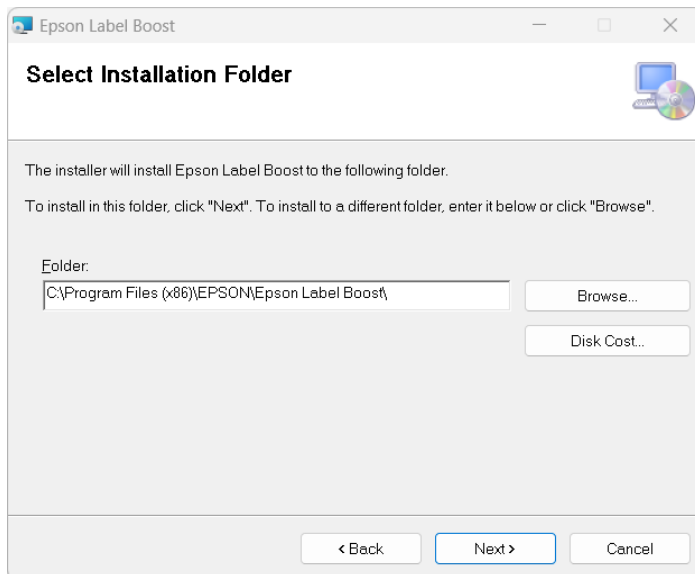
Epson Label Boost

Select Installation Folder

The installer will install Epson Label Boost to the following folder.

To install in this folder, click "Next". To install to a different folder, enter it below or click "Browse".

Folder:

C:\Program Files (x86)\EPSON\Epson Label Boost\

Browse...

Disk Cost...

< Back

Next >

Cancel